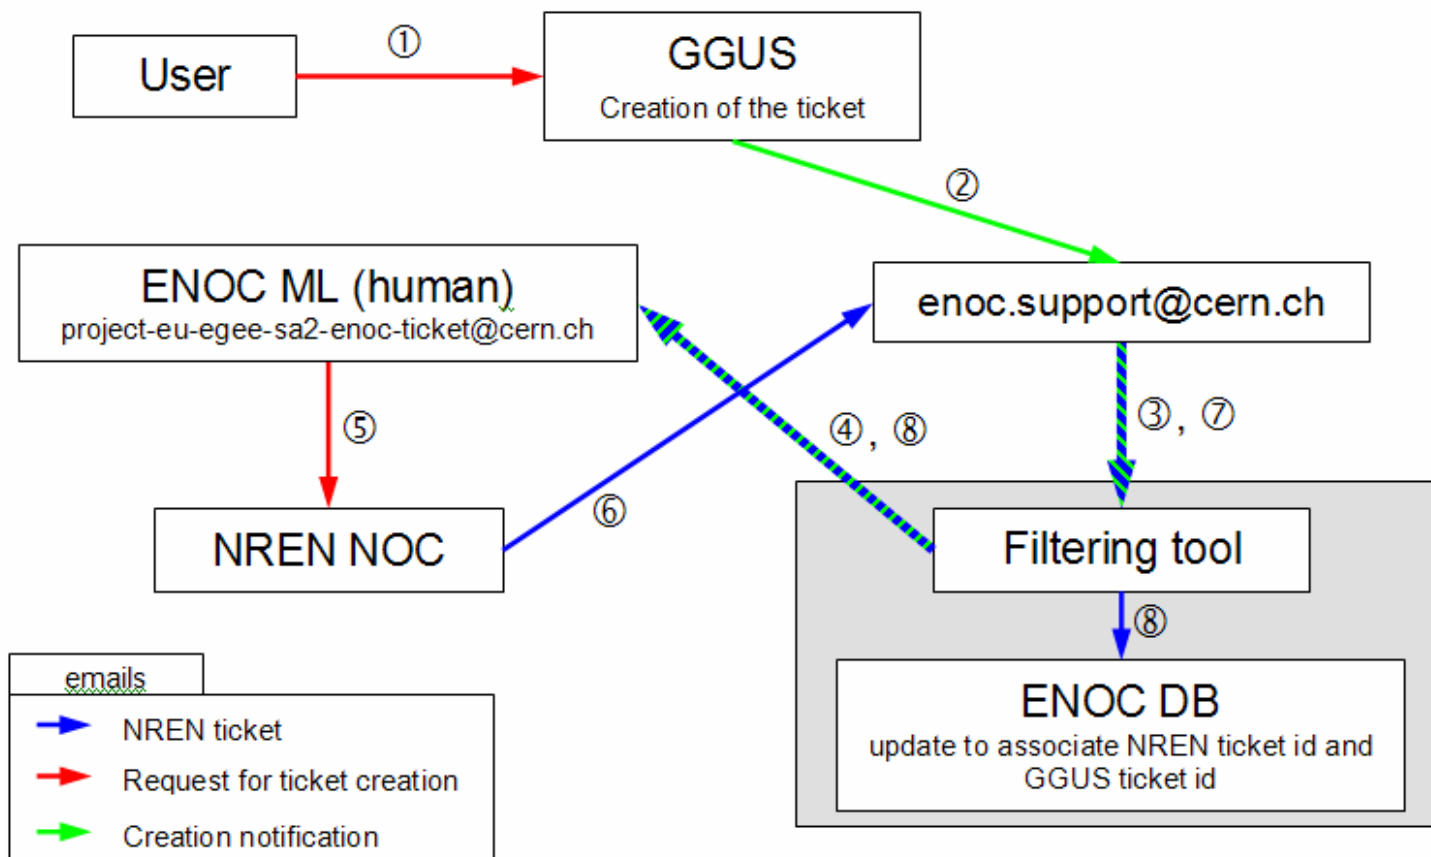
User

①

GGUS
Creation of the ticket

②

ENOC ML (human)
project-eu-egee-sa2-enoc-ticket@cern.ch

enoc.support@cern.ch

⑤

④, ⑧

③, ⑦

NREN NOC

⑥

Filtering tool

⑧

ENOC DB
update to associate NREN ticket id and GGUS ticket id

emails
NREN ticket
Request for ticket creation
Creation notification